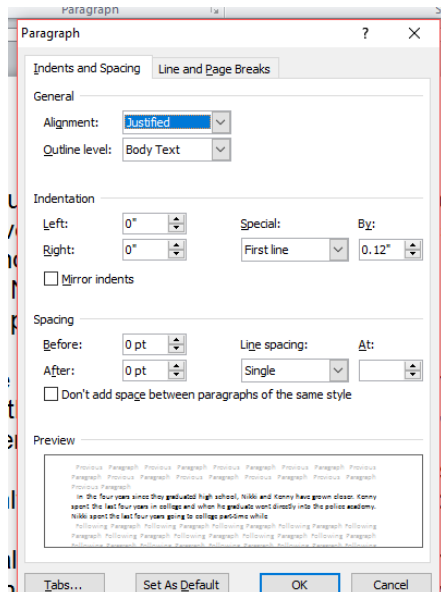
Paragraph

Paragraph

?

Indents and Spacing

Line and Page Breaks

General

Alignment: Justified

Outline level: Body Text

Indentation

Left: 0"

Right: 0"

Special: First line

By: 0.12"

Mirror indents

Spacing

Before: 0 pt

After: 0 pt

Line spacing: Single

At:

Don't add space between paragraphs of the same style

Preview

Previous Paragraph Previous Paragraph Previous Paragraph Previous Paragraph Previous Paragraph Previous Paragraph Previous Paragraph Previous Paragraph Previous Paragraph Previous Paragraph Previous Paragraph

In the four years since they graduated high school, Nikki and Kenny have grown closer. Kenny spent the last four years in college and when he graduate went directly into the police academy. Nikki spent the last four years going to college part-time while

Following Paragraph Following Paragraph Following Paragraph Following Paragraph Following Paragraph Following Paragraph Following Paragraph Following Paragraph Following Paragraph Following Paragraph Following Paragraph Following Paragraph

Tabs...

Set As Default

OK

Cancel